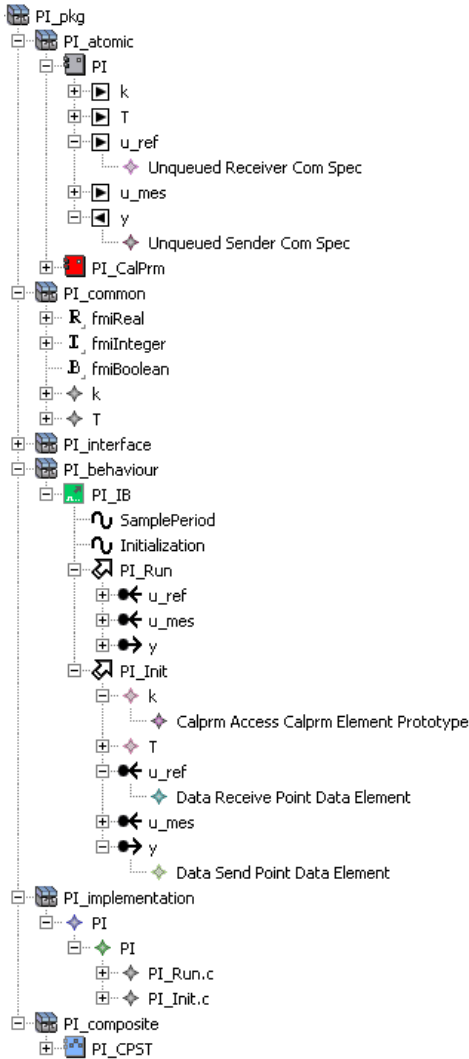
PI_pkg
PI_atomic
PI
k
T
u_ref
Unqueued Receiver Com Spec
u_mes
y
Unqueued Sender Com Spec
PI_CalPrm
PI_common
fmiReal
fmiInteger
fmiBoolean
k
T
PI_interface
PI_behaviour
PI_IB
SamplePeriod
Initialization
PI_Run
u_ref
u_mes
y
PI_Init
k
Calprm Access Calprm Element Prototype
T
u_ref
Data Receive Point Data Element
u_mes
y
Data Send Point Data Element
PI_implementation
PI
PI
PI_Run.c
PI_Init.c
PI_composite
PI_CPST